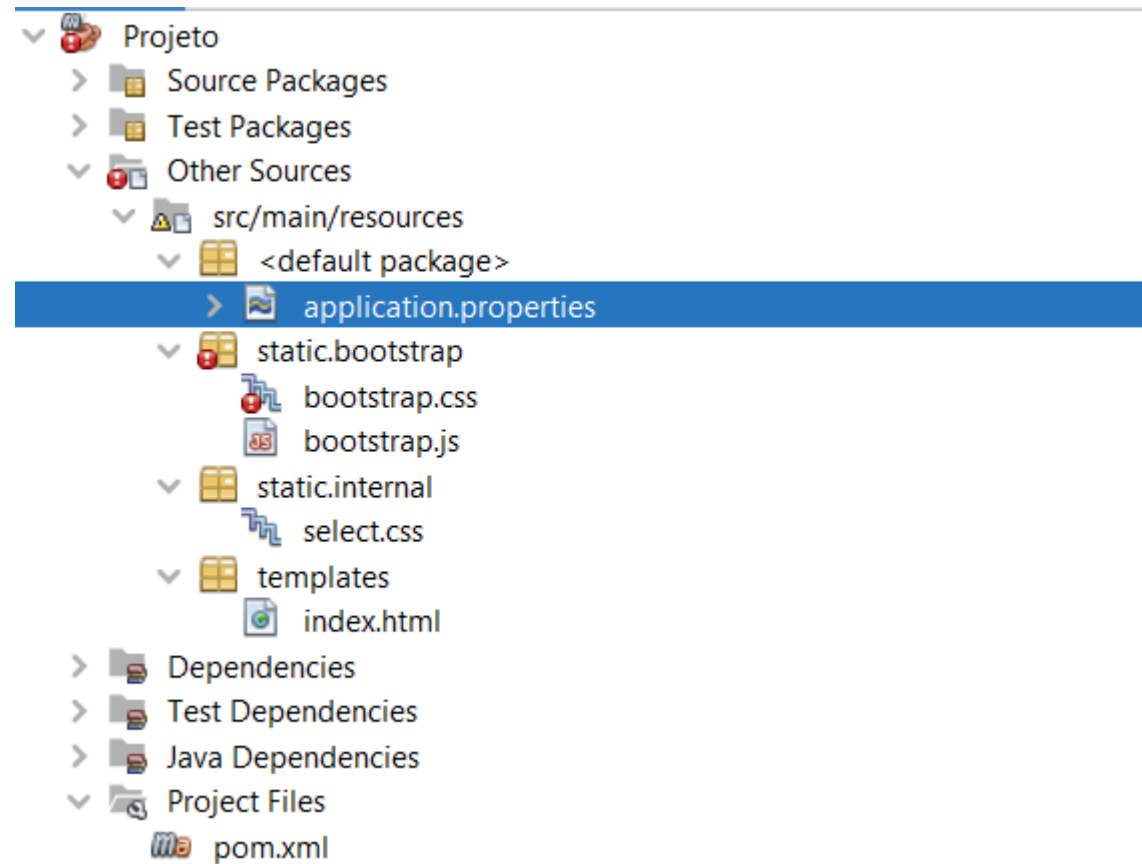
Projeto
Source Packages
Test Packages
Other Sources
src/main/resources
<default package>
application.properties
static.bootstrap
bootstrap.css
bootstrap.js
static.internal
select.css
templates
index.html
Dependencies
Test Dependencies
Java Dependencies
Project Files
pom.xml